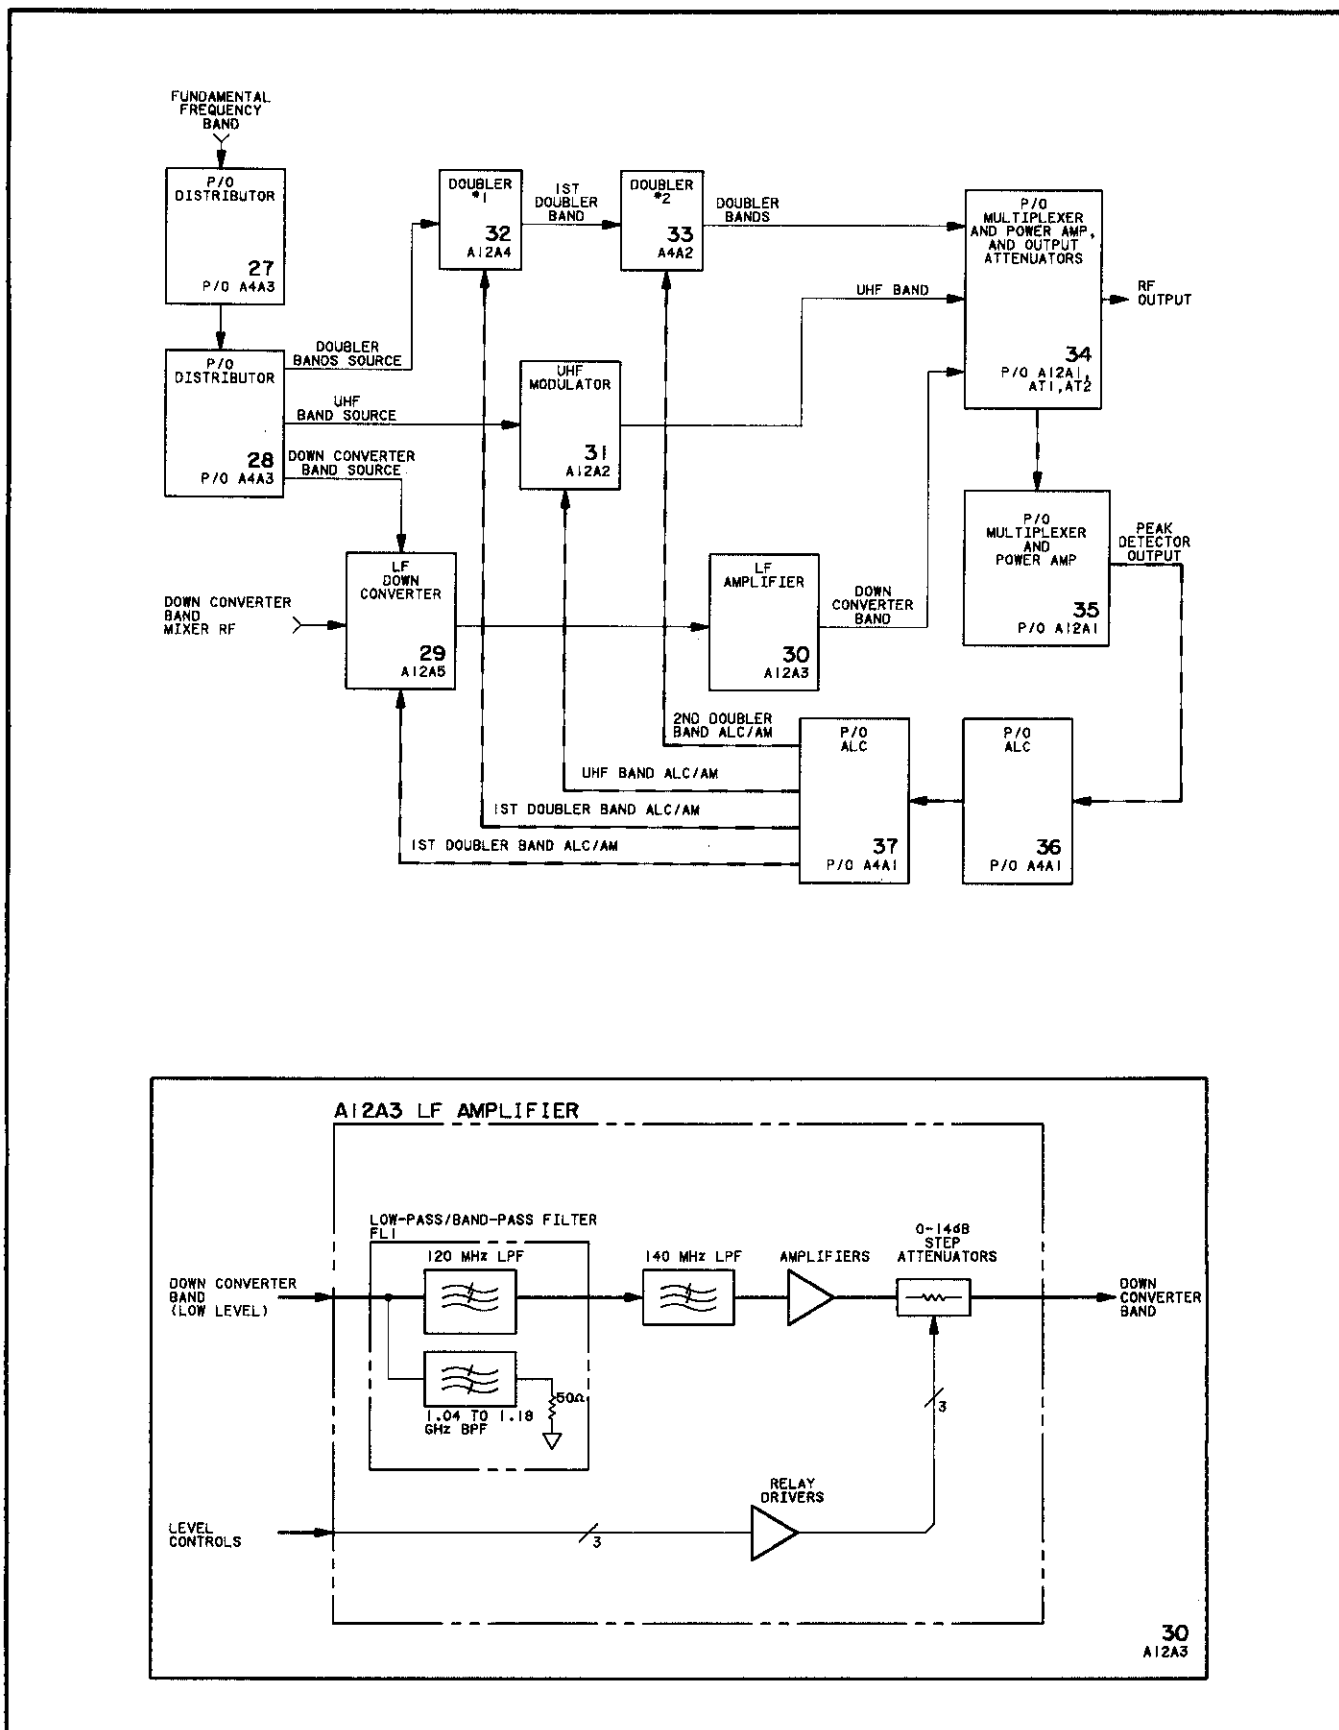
FUNDAMENTAL FREQUENCY BAND

P/O DISTRIBUTOR
27
P/O A4A3

P/O DISTRIBUTOR
28
P/O A4A3

DOUBLER BANDS SOURCE

UHF BAND SOURCE

DOWN CONVERTER BAND SOURCE

DOUBLER *1
32
A12A4

1ST DOUBLER BAND

DOUBLER *2
33
A4A2

DOUBLER BANDS

UHF BAND

UHF MODULATOR
31
A12A2

P/O MULTIPLEXER AND POWER AMP, AND OUTPUT ATTENUATORS
34
P/O A12A1, AT1, AT2

RF OUTPUT

P/O MULTIPLEXER AND POWER AMP
35
P/O A12A1

PEAK DETECTOR OUTPUT

DOWN CONVERTER BAND MIXER RF

LF DOWN CONVERTER
29
A12A5

LF AMPLIFIER
30
A12A3

DOWN CONVERTER BAND

2ND DOUBLER BAND ALC/AM

P/O ALC
37
P/O A4A1

P/O ALC
36
P/O A4A1

UHF BAND ALC/AM

1ST DOUBLER BAND ALC/AM

1ST DOUBLER BAND ALC/AM

A12A3 LF AMPLIFIER

LOW-PASS/BAND-PASS FILTER FL1

120 MHz LPF

1.04 TO 1.18 GHz BPF

50Ω

140 MHz LPF

AMPLIFIERS

0-14dB STEP ATTENUATORS

DOWN CONVERTER BAND (LOW LEVEL)

DOWN CONVERTER BAND

3

RELAY DRIVERS

LEVEL CONTROLS

3

30
A12A3